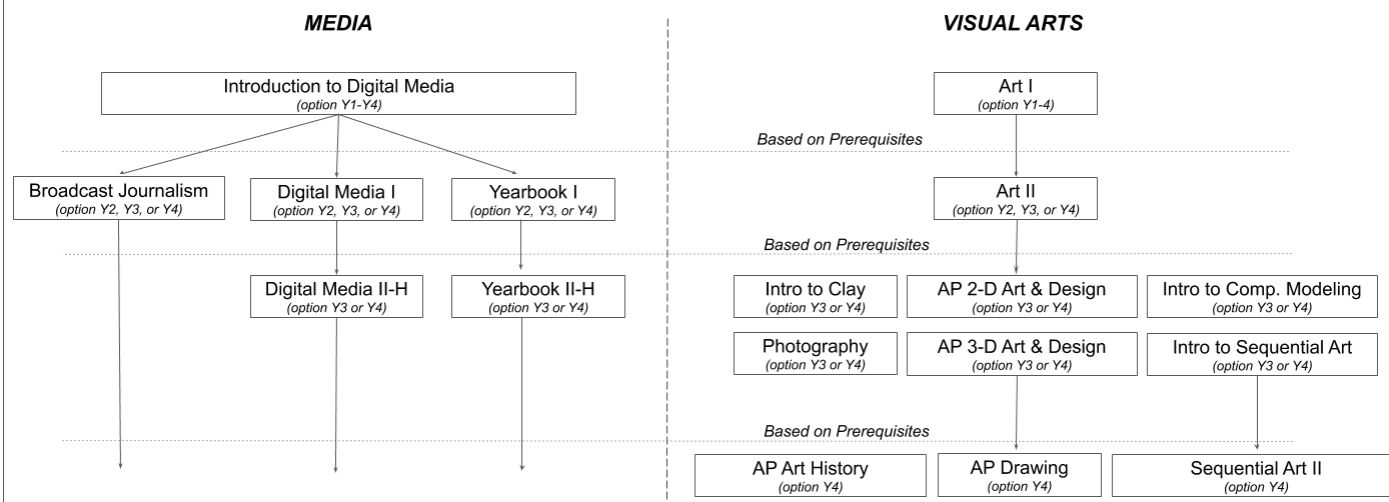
MEDIA

Introduction to Digital Media
(option Y1-Y4)

Broadcast Journalism
(option Y2, Y3, or Y4)

Digital Media I
(option Y2, Y3, or Y4)

Yearbook I
(option Y2, Y3, or Y4)

Digital Media II-H
(option Y3 or Y4)

Yearbook II-H
(option Y3 or Y4)

VISUAL ARTS

Art I
(option Y1-4)

Based on Prerequisites

Art II
(option Y2, Y3, or Y4)

Based on Prerequisites

Intro to Clay
(option Y3 or Y4)

AP 2-D Art & Design
(option Y3 or Y4)

Intro to Comp. Modeling
(option Y3 or Y4)

Photography
(option Y3 or Y4)

AP 3-D Art & Design
(option Y3 or Y4)

Intro to Sequential Art
(option Y3 or Y4)

Based on Prerequisites

AP Art History
(option Y4)

AP Drawing
(option Y4)

Sequential Art II
(option Y4)